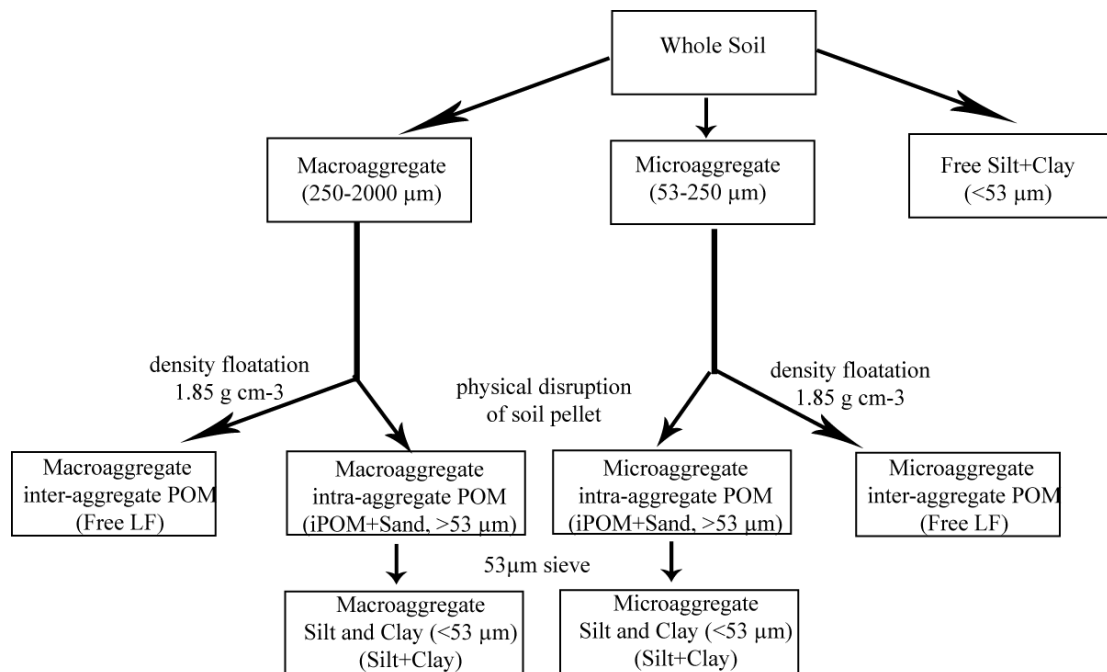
Whole Soil

Macroaggregate
(250-2000 μm)

Microaggregate
(53-250 μm)

Free Silt+Clay
(<53 μm)

density floatation
1.85 g cm-3

physical disruption
of soil pellet

density floatation
1.85 g cm-3

Macroaggregate
inter-aggregate POM
(Free LF)

Macroaggregate
intra-aggregate POM
(iPOM+Sand, >53 μm)

Microaggregate
intra-aggregate POM
(iPOM+Sand, >53 μm)

Microaggregate
inter-aggregate POM
(Free LF)

53μm sieve

Macroaggregate
Silt and Clay (<53 μm)
(Silt+Clay)

Microaggregate
Silt and Clay (<53 μm)
(Silt+Clay)